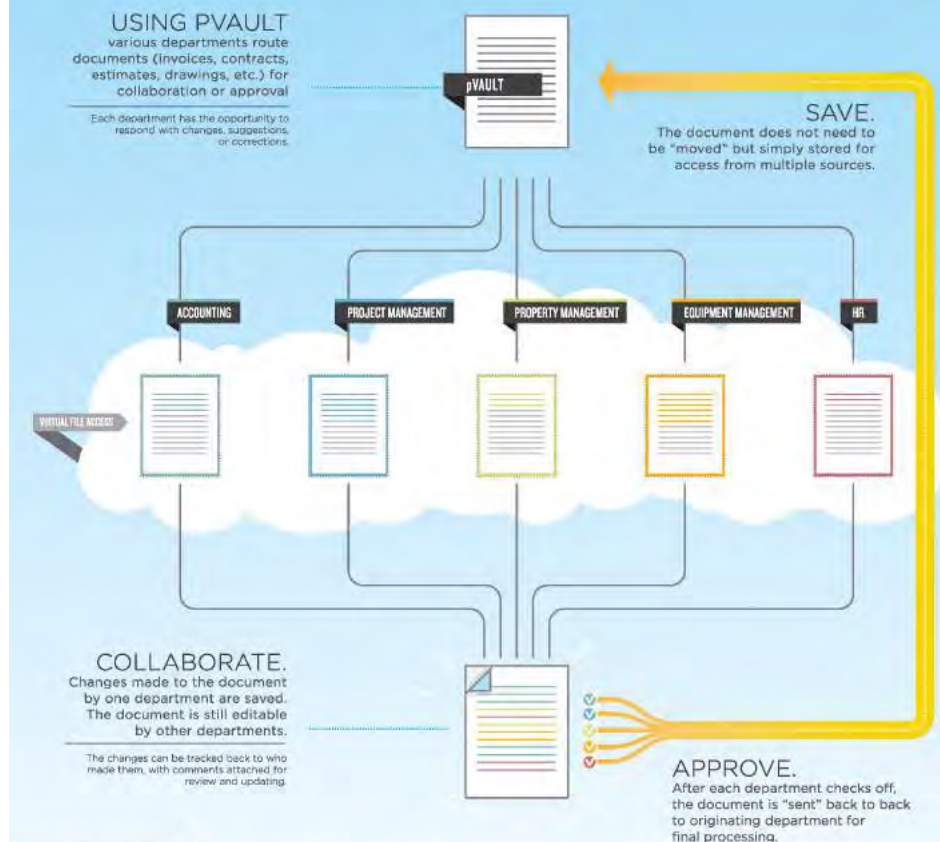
USING PVAULT
various departments route documents (invoices, contracts, estimates, drawings, etc.) for collaboration or approval

Each department has the opportunity to respond with changes, suggestions, or corrections.

pVAULT

SAVE.
The document does not need to be "moved" but simply stored for access from multiple sources.

ACCOUNTING

PROJECT MANAGEMENT

PROPERTY MANAGEMENT

EQUIPMENT MANAGEMENT

HR

VIRTUAL FILE ACCESS

COLLABORATE.
Changes made to the document by one department are saved. The document is still editable by other departments.

The changes can be tracked back to who made them, with comments attached for review and updating.

APPROVE.
After each department checks off, the document is "sent" back to back to originating department for final processing.